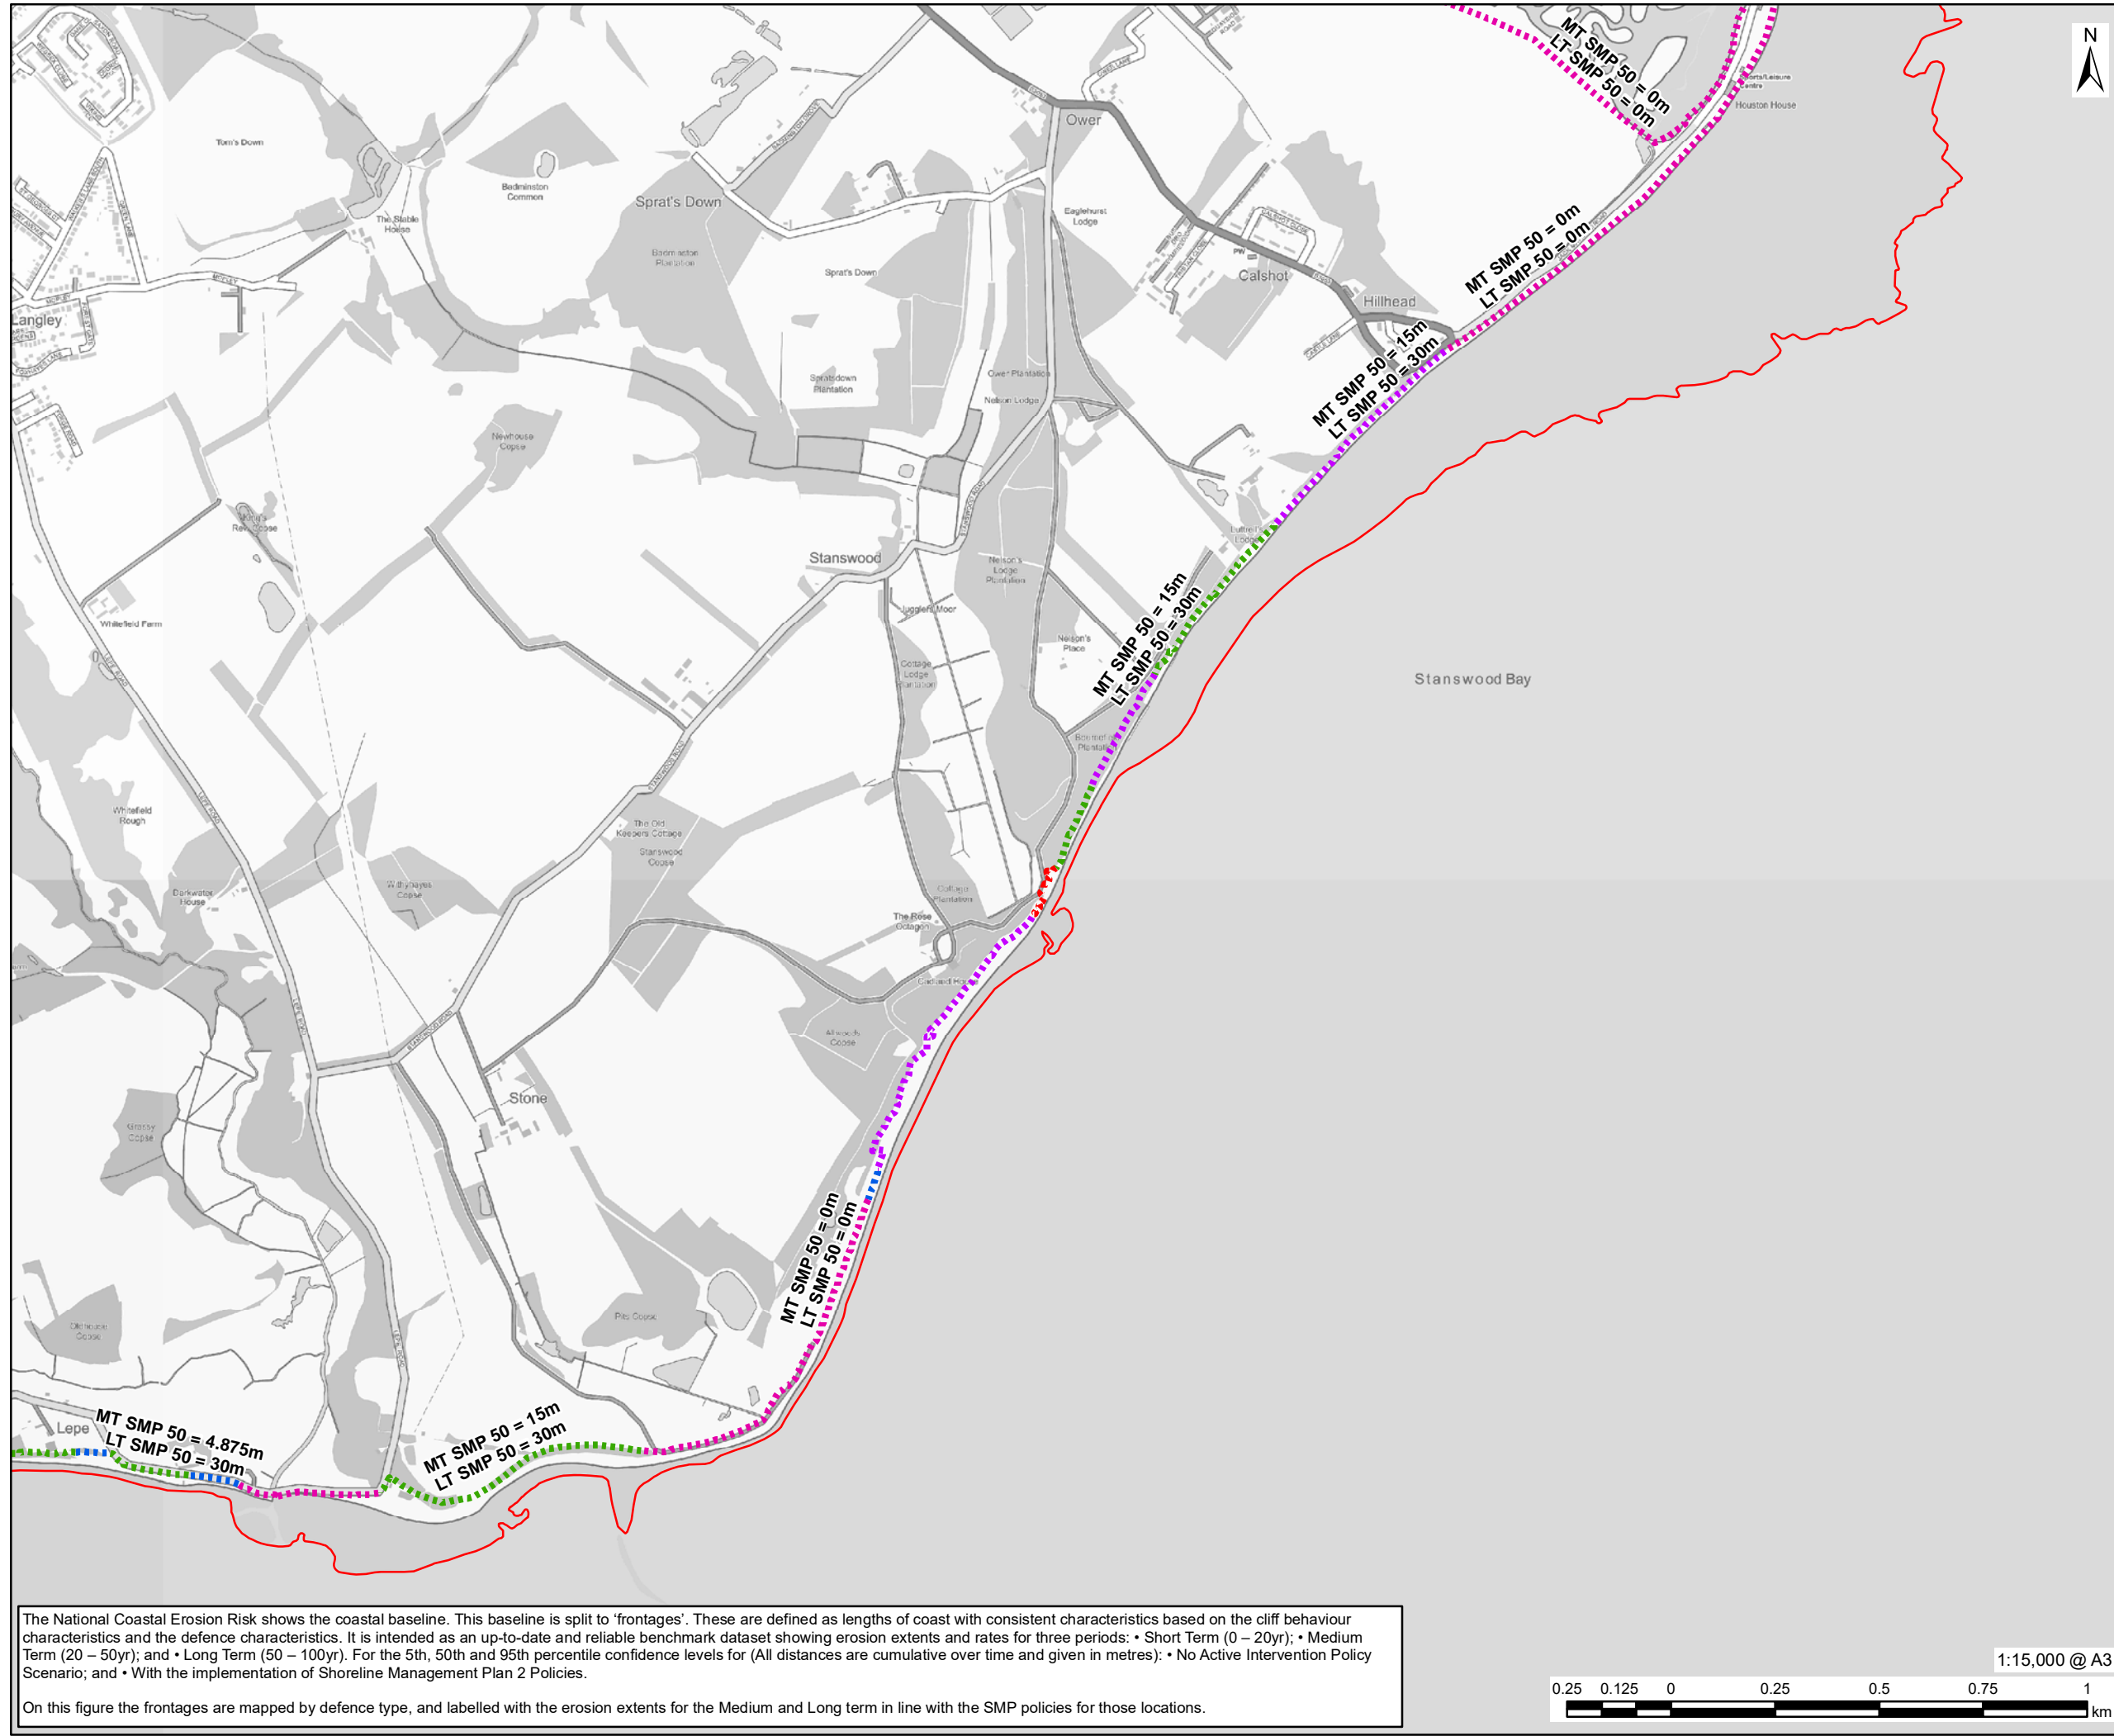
N

MT SMP 50 = 0m
LT SMP 50 = 0m

Sports/Leisure Centre
Houston House

Ower
Tom's Down
Badminston Common
Sprat's Down
The Stable House
Badminston Plantation
Sprat's Down
Eaglehurst Lodge
Calshot
Hillhead
MT SMP 50 = 0m
LT SMP 50 = 0m
Langley
Spratsdown Plantation
Ower Plantation
Nelson Lodge
MT SMP 50 = 15m
LT SMP 50 = 30m
Newhouse Copse
Stanswood
Nelson's Lodge Plantation
Jugglers Moor
MT SMP 50 = 15m
LT SMP 50 = 30m
Whitefield Farm
Nelson's Place
Cottage Lodge Plantation
Stanswood Bay
Whitefield Rough
The Old Keepers Cottage
Stanswood Copse
Darkwater House
Willowbayes Copse
Cottage Plantation
The Rose Octagon
Cadland House
Allwoods Copse
Stone
Grassy Copse
MT SMP 50 = 0m
LT SMP 50 = 0m
Pits Copse
Lepe
MT SMP 50 = 4.875m
LT SMP 50 = 30m
MT SMP 50 = 15m
LT SMP 50 = 30m

The National Coastal Erosion Risk shows the coastal baseline. This baseline is split to 'frontages'. These are defined as lengths of coast with consistent characteristics based on the cliff behaviour characteristics and the defence characteristics. It is intended as an up-to-date and reliable benchmark dataset showing erosion extents and rates for three periods: • Short Term (0 – 20yr); • Medium Term (20 – 50yr); and • Long Term (50 – 100yr). For the 5th, 50th and 95th percentile confidence levels for (All distances are cumulative over time and given in metres): • No Active Intervention Policy Scenario; and • With the implementation of Shoreline Management Plan 2 Policies.

On this figure the frontages are mapped by defence type, and labelled with the erosion extents for the Medium and Long term in line with the SMP policies for those locations.

1:15,000 @ A3
0.25 0.125 0 0.25 0.5 0.75 1
km